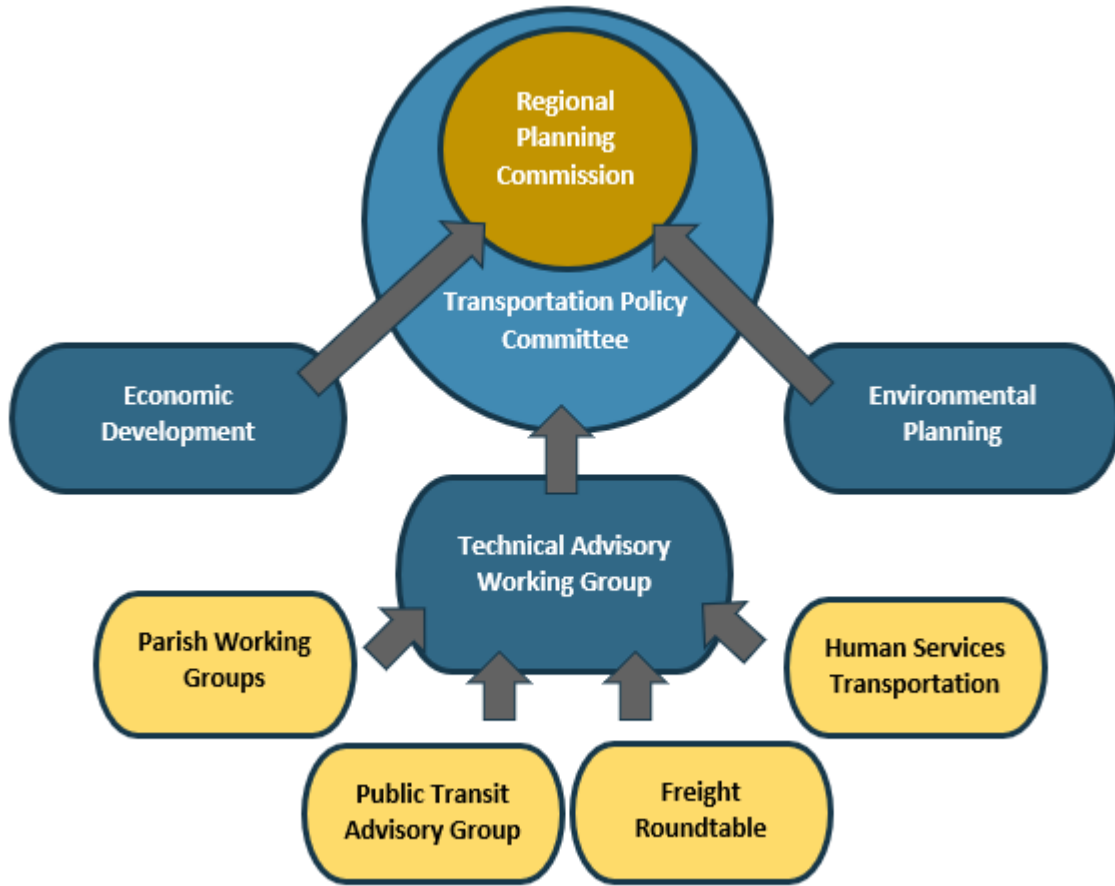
Regional Planning Commission

Transportation Policy Committee

Economic Development

Environmental Planning

Technical Advisory Working Group

Parish Working Groups

Human Services Transportation

Public Transit Advisory Group

Freight Roundtable